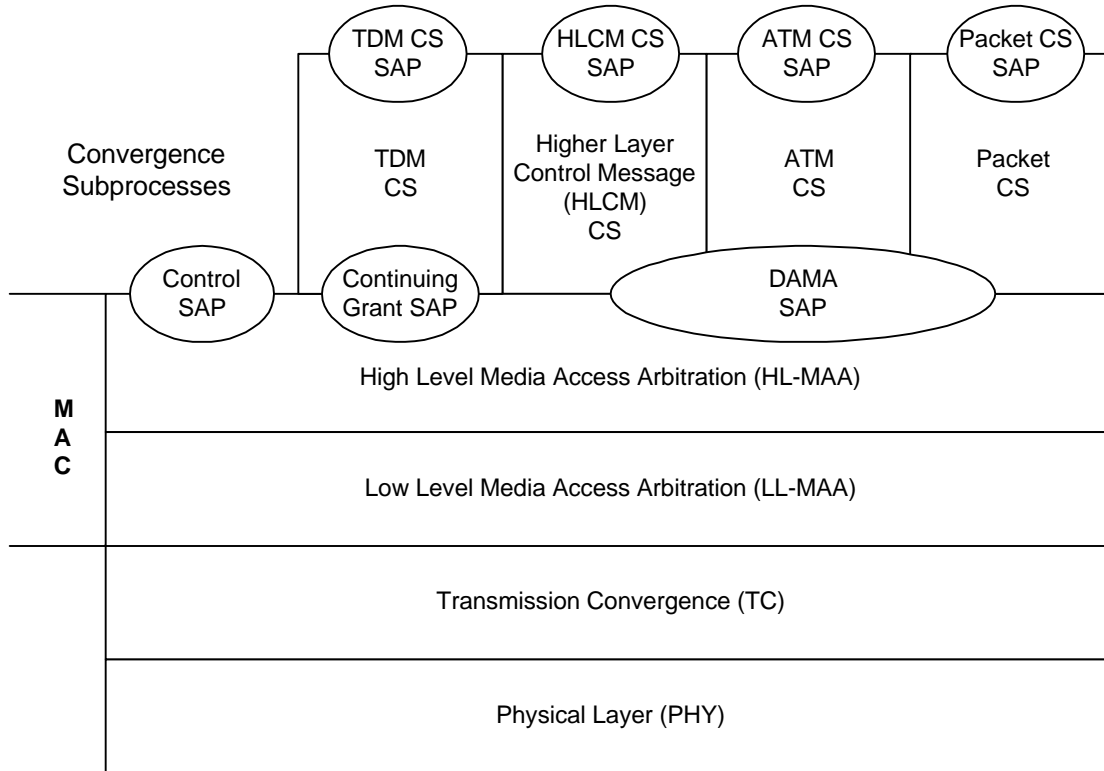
TDM CS SAP

HLCM CS SAP

ATM CS SAP

Packet CS SAP

Convergence Subprocesses

TDM CS

Higher Layer Control Message (HLCM) CS

ATM CS

Packet CS

Control SAP

Continuing Grant SAP

DAMA SAP

High Level Media Access Arbitration (HL-MAA)

M A C

Low Level Media Access Arbitration (LL-MAA)

Transmission Convergence (TC)

Physical Layer (PHY)